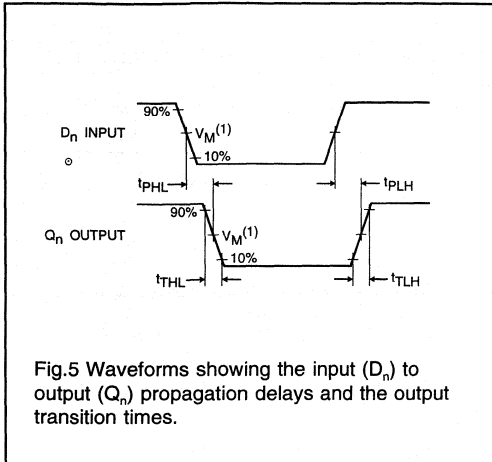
90%

$D_n$ INPUT

$V_M^{(1)}$

10%

$t_{PHL}$

$t_{PLH}$

90%

$Q_n$ OUTPUT

$V_M^{(1)}$

10%

$t_{THL}$

$t_{TLH}$

Fig.5 Waveforms showing the input ($D_n$) to output ($Q_n$) propagation delays and the output transition times.